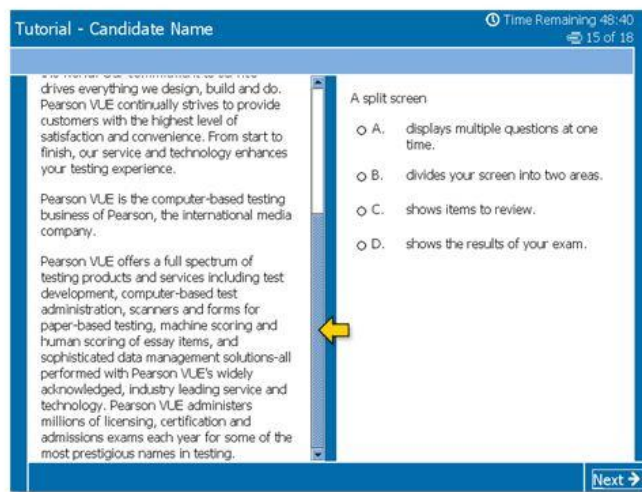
Tutorial - Candidate Name

Time Remaining 48:40

15 of 18

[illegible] drives everything we design, build and do. Pearson VUE continually strives to provide customers with the highest level of satisfaction and convenience. From start to finish, our service and technology enhances your testing experience.

Pearson VUE is the computer-based testing business of Pearson, the international media company.

Pearson VUE offers a full spectrum of testing products and services including test development, computer-based test administration, scanners and forms for paper-based testing, machine scoring and human scoring of essay items, and sophisticated data management solutions-all performed with Pearson VUE's widely acknowledged, industry leading service and technology. Pearson VUE administers millions of licensing, certification and admissions exams each year for some of the most prestigious names in testing.

A split screen

A. displays multiple questions at one time.

B. divides your screen into two areas.

C. shows items to review.

D. shows the results of your exam.

Next